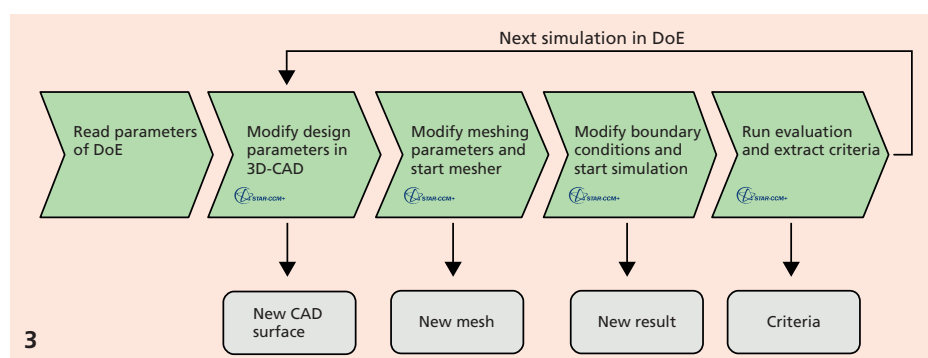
Next simulation in DoE

Read parameters of DoE

Modify design parameters in 3D-CAD

STAR-CCM+

Modify meshing parameters and start mesher

STAR-CCM+

Modify boundary conditions and start simulation

STAR-CCM+

Run evaluation and extract criteria

STAR-CCM+

New CAD surface

New mesh

New result

Criteria

3